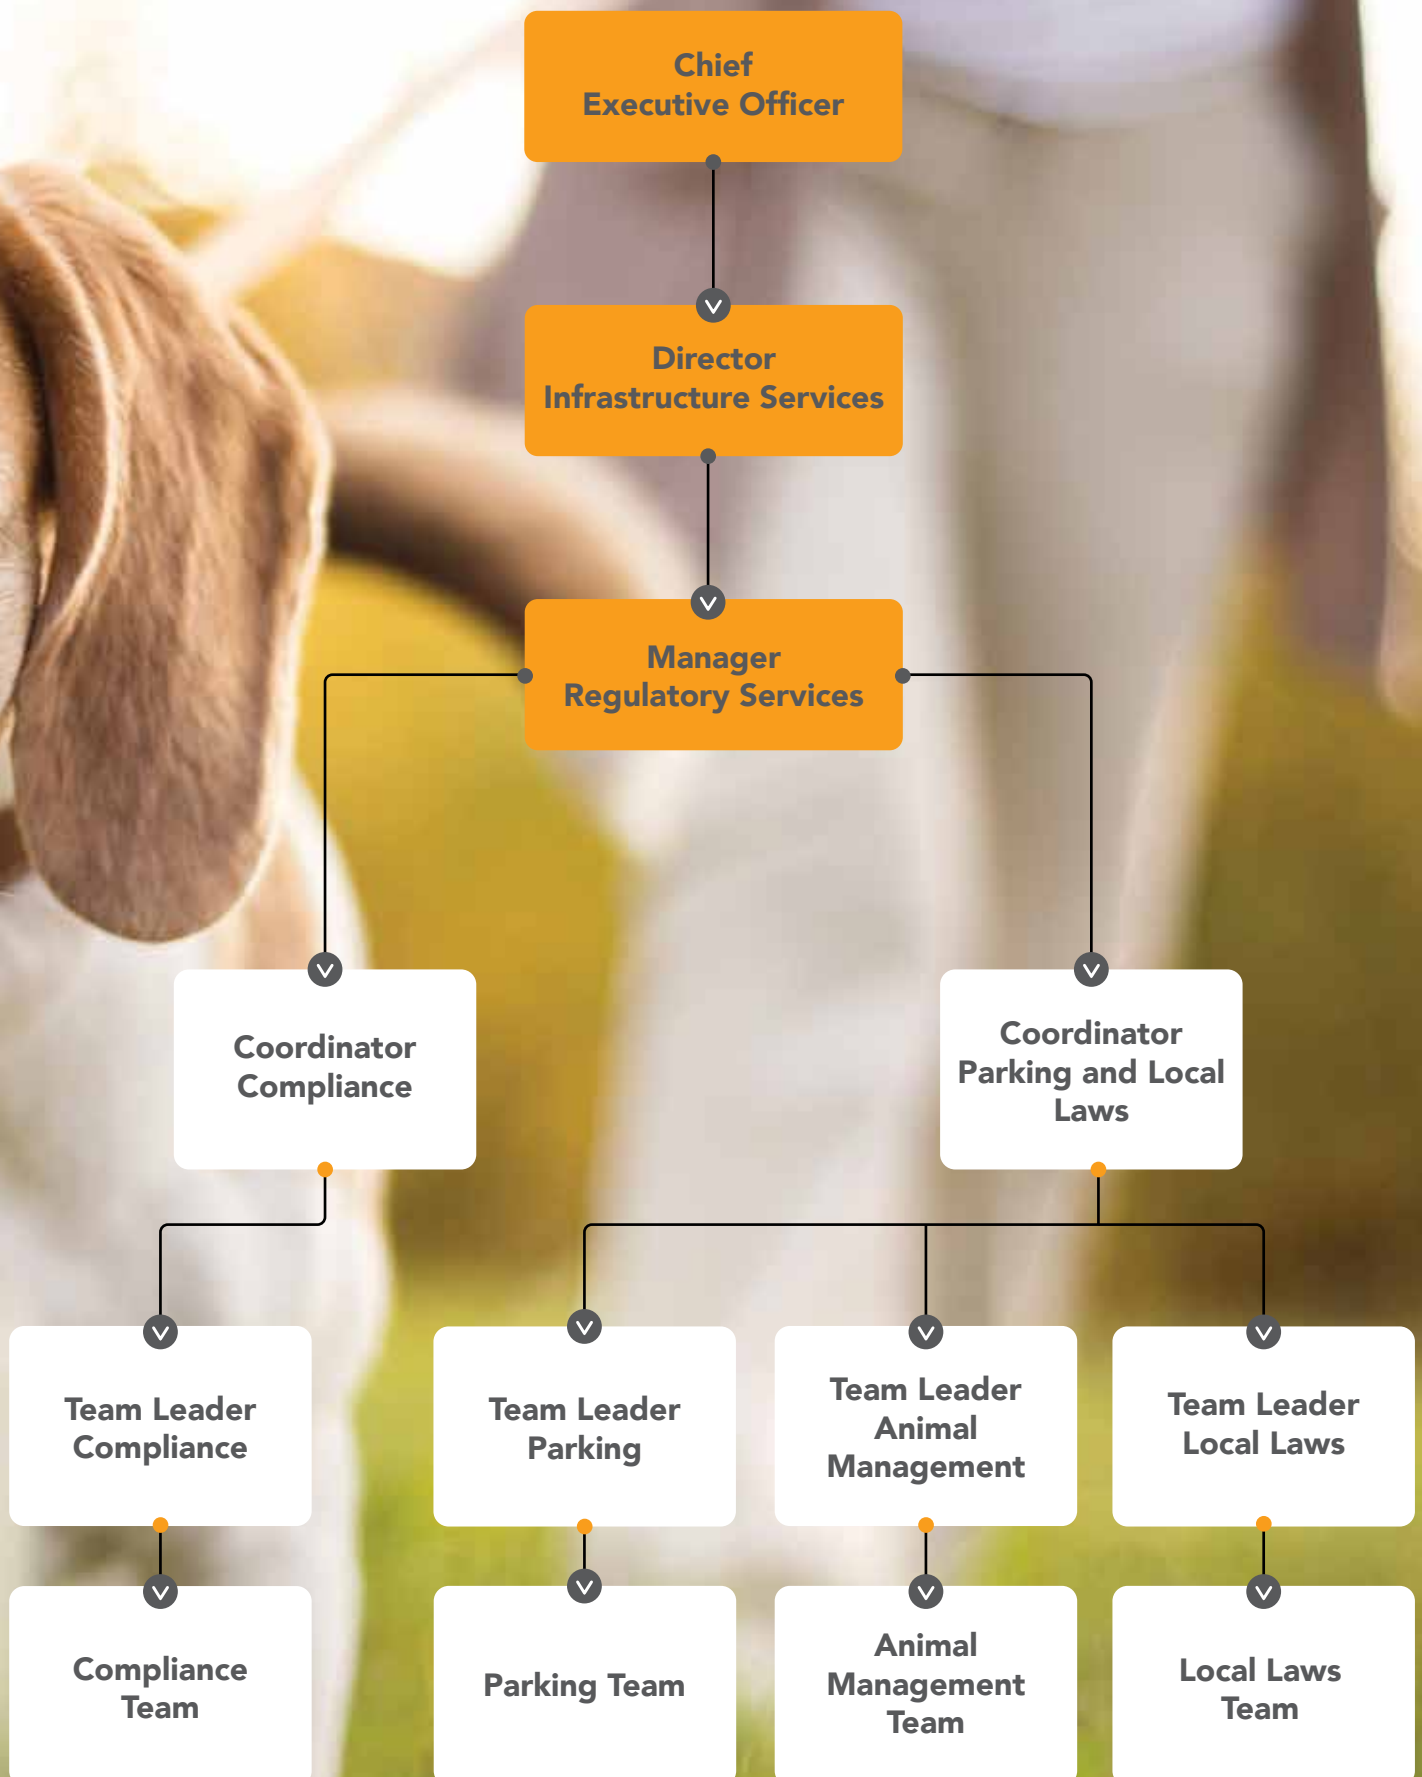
Chief Executive Officer

Director Infrastructure Services

Manager Regulatory Services

Coordinator Compliance

Coordinator Parking and Local Laws

Team Leader Compliance

Team Leader Parking

Team Leader Animal Management

Team Leader Local Laws

Compliance Team

Parking Team

Animal Management Team

Local Laws Team